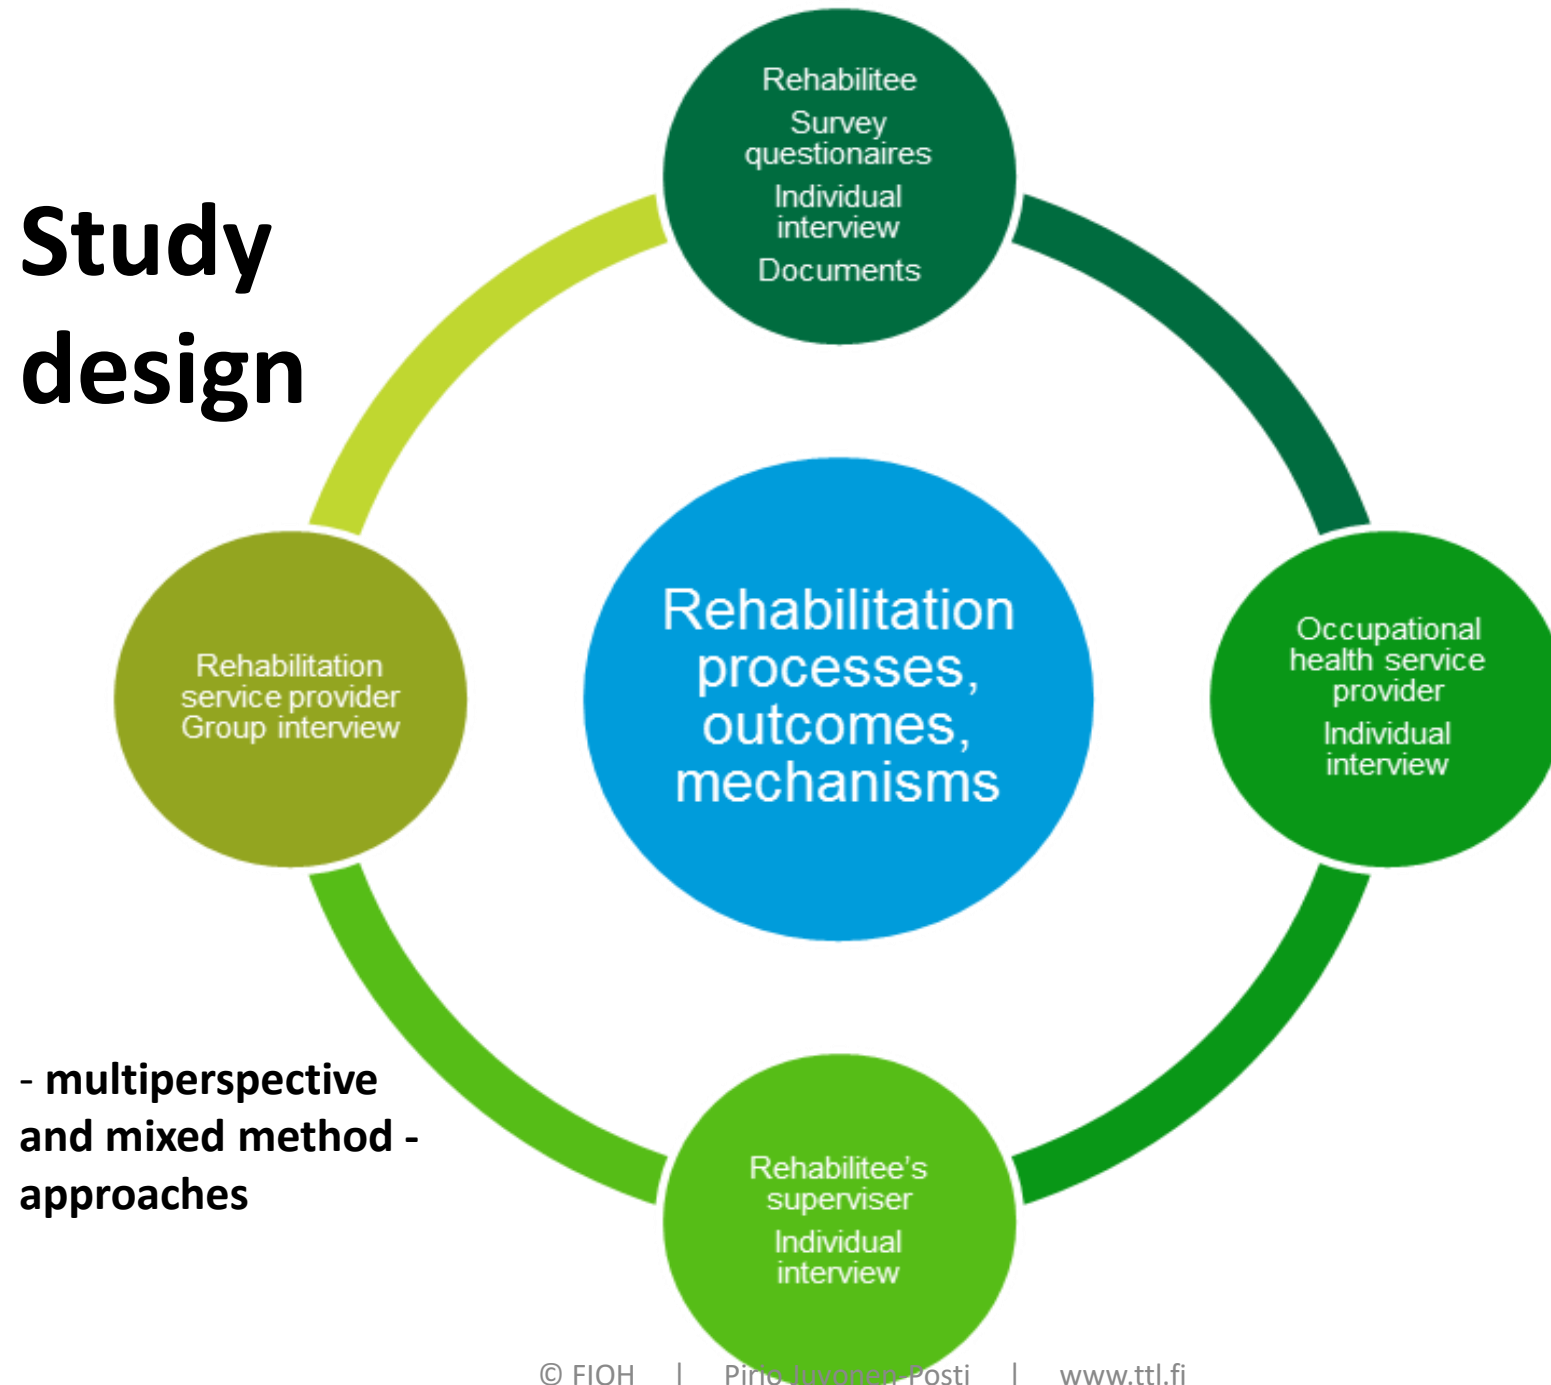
Study design

Rehabilitee
Survey questionaires
Individual interview
Documents

Rehabilitation service provider
Group interview

Rehabilitation processes, outcomes, mechanisms

Occupational health service provider
Individual interview

- multiperspective and mixed method - approaches

Rehabilitee's supervisor
Individual interview

© FIOH | Pirjo Juvonen-Posti | www.ttl.fi